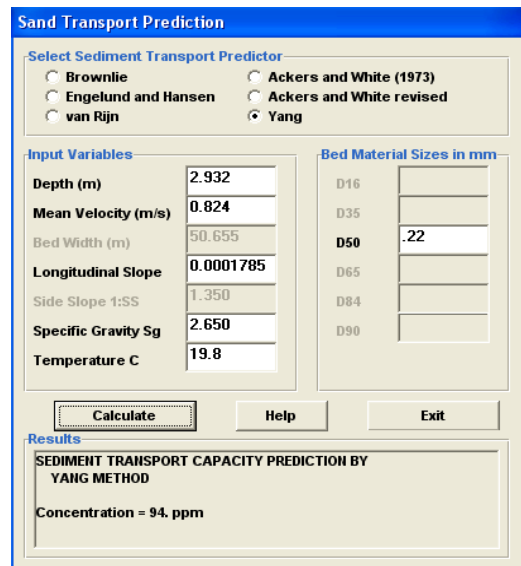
Sand Transport Prediction

Select Sediment Transport Predictor

Brownlie
Engelund and Hansen
van Rijn
Ackers and White (1973)
Ackers and White revised
Yang

Input Variables

| | |
|---|---|
| Depth (m) | 2.932 |
| Mean Velocity (m/s) | 0.824 |
| Bed Width (m) | 50.655 |
| Longitudinal Slope | 0.0001785 |
| Side Slope 1:SS | 1.350 |
| Specific Gravity Sg | 2.650 |
| Temperature C | 19.8 |

Bed Material Sizes in mm

| | |
|---|---|
| D16 | |
| D35 | |
| D50 | .22 |
| D65 | |
| D84 | |
| D90 | |

Calculate
Help
Exit

Results

SEDIMENT TRANSPORT CAPACITY PREDICTION BY
YANG METHOD

Concentration = 94. ppm